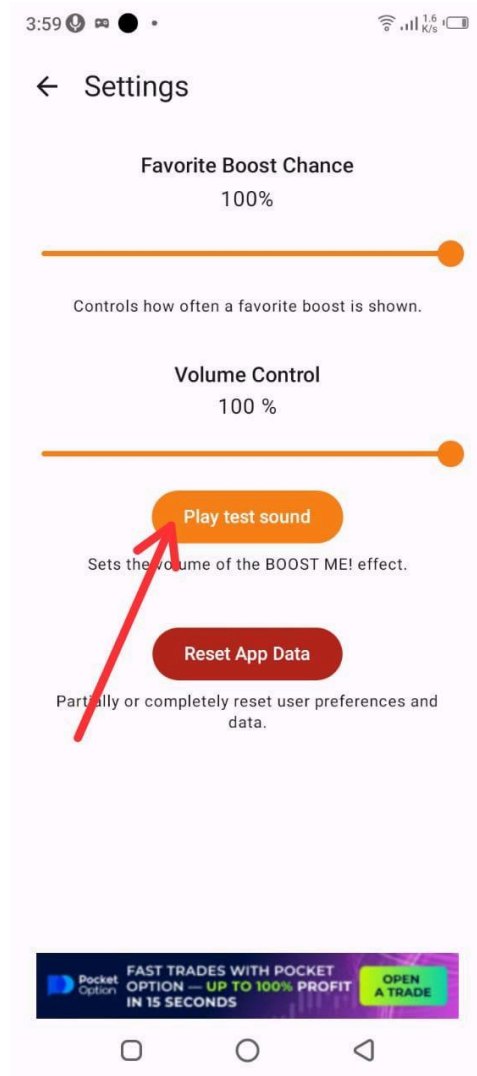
3:59 1.6 K/s

← Settings

Favorite Boost Chance
100%

Controls how often a favorite boost is shown.

Volume Control
100 %

Play test sound

Sets the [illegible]ume of the BOOST ME! effect.

Reset App Data

Part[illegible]ally or completely reset user preferences and data.

Pocket Option FAST TRADES WITH POCKET OPTION — UP TO 100% PROFIT IN 15 SECONDS OPEN A TRADE